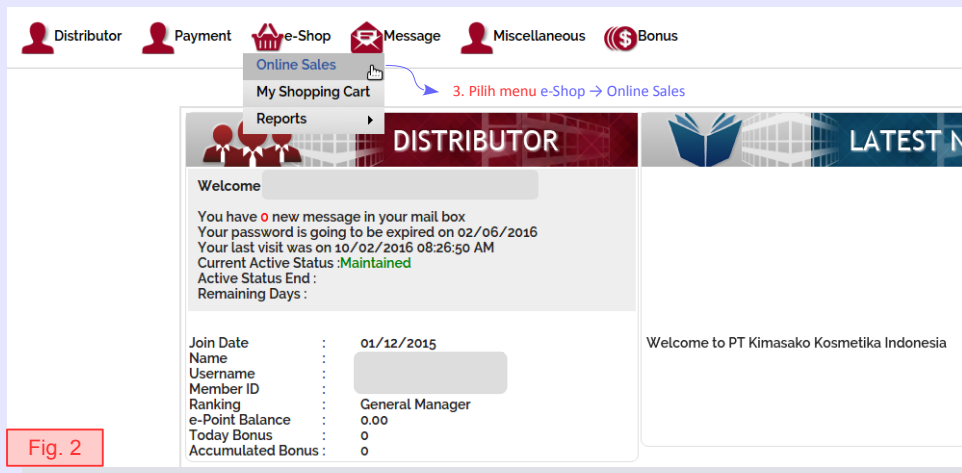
Distributor Payment e-Shop Message Miscellaneous Bonus

Online Sales
My Shopping Cart
Reports

3. Pilih menu e-Shop → Online Sales

DISTRIBUTOR

LATEST N

Welcome

You have 0 new message in your mail box
Your password is going to be expired on 02/06/2016
Your last visit was on 10/02/2016 08:26:50 AM
Current Active Status :Maintained
Active Status End :
Remaining Days :

| | | |
|---|---|---|
| Join Date | : | 01/12/2015 |
| Name | : | |
| Username | : | |
| Member ID | : | |
| Ranking | : | General Manager |
| e-Point Balance | : | 0.00 |
| Today Bonus | : | 0 |
| Accumulated Bonus | : | 0 |

Welcome to PT Kimasako Kosmetika Indonesia

Fig. 2